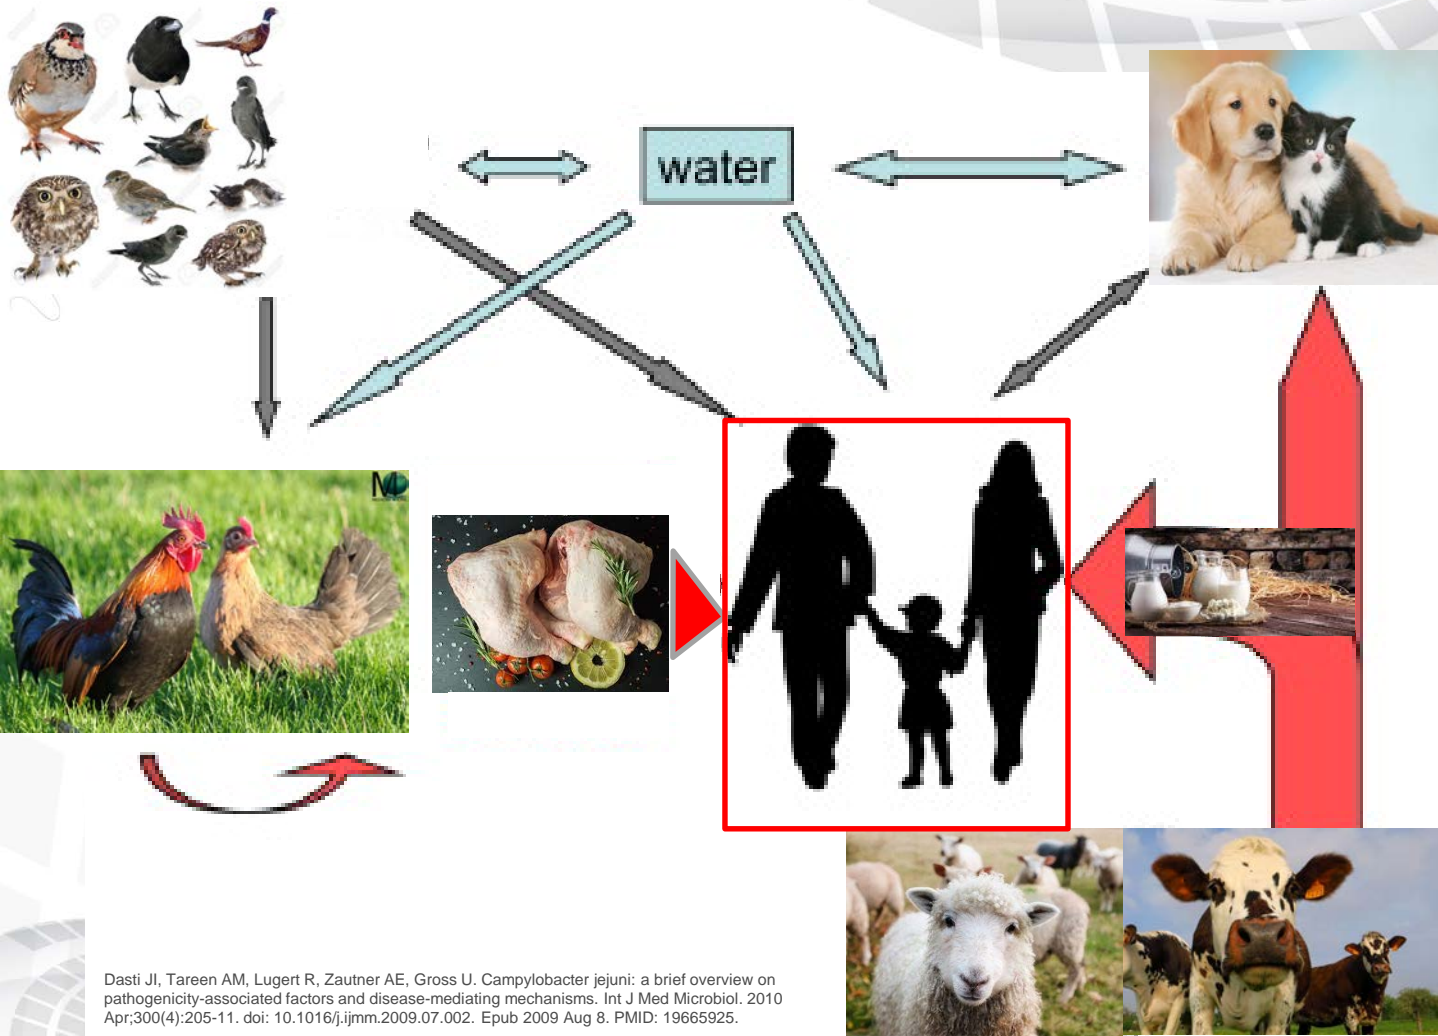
water

Dasti JI, Tareen AM, Lugert R, Zautner AE, Gross U. Campylobacter jejuni: a brief overview on pathogenicity-associated factors and disease-mediating mechanisms. Int J Med Microbiol. 2010 Apr;300(4):205-11. doi: 10.1016/j.ijmm.2009.07.002. Epub 2009 Aug 8. PMID: 19665925.